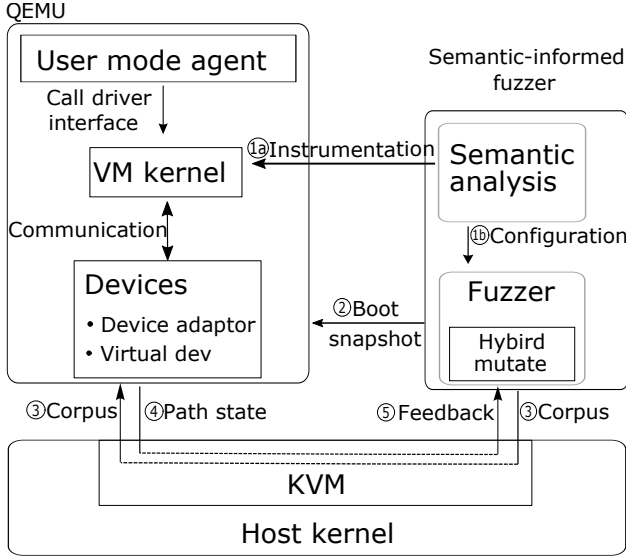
QEMU

User mode agent

Call driver interface

VM kernel

Communication

Devices
• Device adaptor
• Virtual dev

Semantic-informed fuzzer

Semantic analysis

ⓐInstrumentation

ⓑConfiguration

Fuzzer

Hybird mutate

②Boot snapshot

③Corpus

④Path state

⑤Feedback

③Corpus

KVM

Host kernel